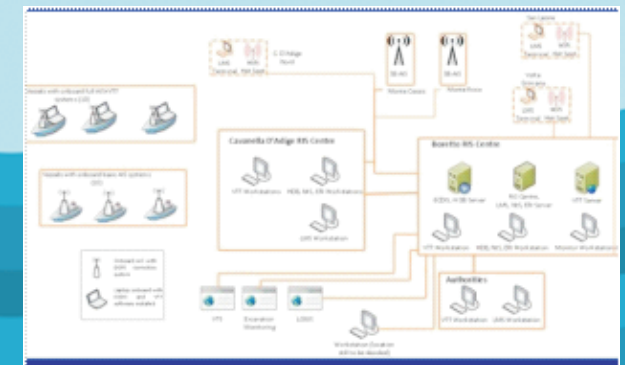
C. D'Adige Naval

Vessels with onboard full AIS/VTT system (10)

Vessels with onboard basic AIS systems (15)

Cavanella D'Adige RIS Centre

VTT Workstation

NOB, NtS, ERI Workstation

LMS Workstation

Boretto RIS Centre

ECDIS, HISB Server

RIS Centre, LMS, NtS, ERI Server

VTT Server

VTT Workstation

NOB, NtS, ERI Workstation

Monitor Workstation

Authorities

VTT Workstation

LMS Workstation

Onboard unit with DGPS correction system

Laptop onboard with ECDIS and VTT software installed

VTS

Excursion Monitoring

LDSS

Workstation (location still to be decided)

Marina Cassia

Marina Porto

San Carlo

Valle Grimani